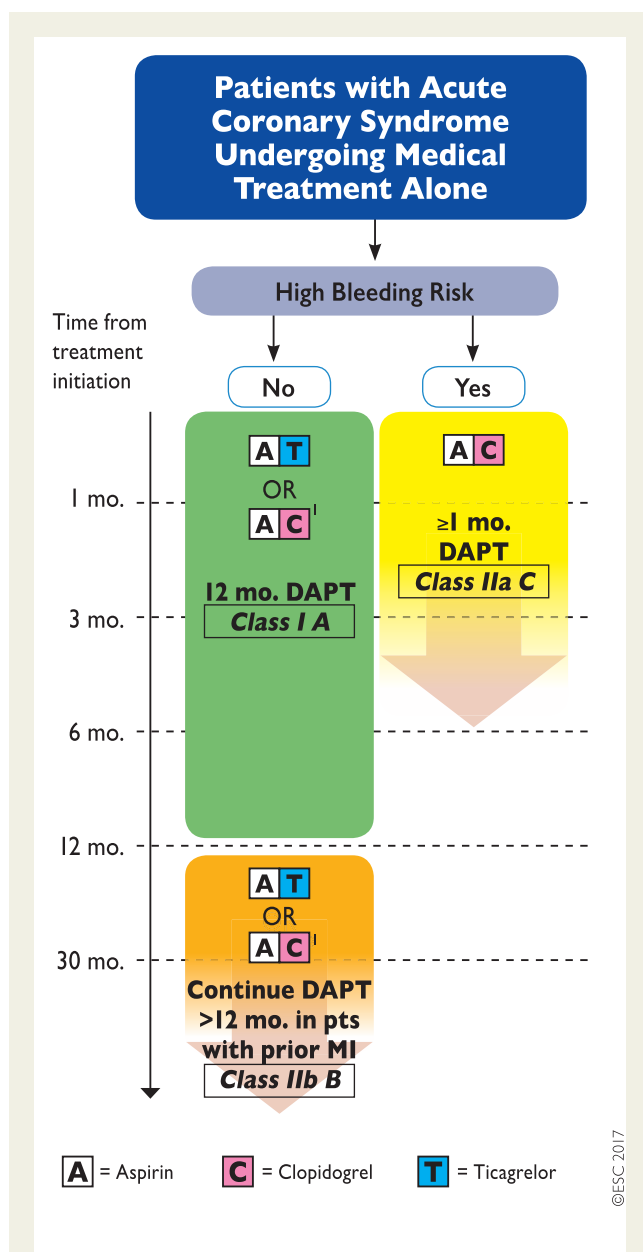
Patients with Acute Coronary Syndrome Undergoing Medical Treatment Alone

High Bleeding Risk

Time from treatment initiation

No

Yes

A T
OR
A C $^1$

12 mo. DAPT
*Class I A*

A C

≥1 mo. DAPT
*Class IIa C*

1 mo.

3 mo.

6 mo.

12 mo.

30 mo.

A T
OR
A C $^1$

Continue DAPT >12 mo. in pts with prior MI
*Class IIb B*

A = Aspirin C = Clopidogrel T = Ticagrelor

©ESC 2017